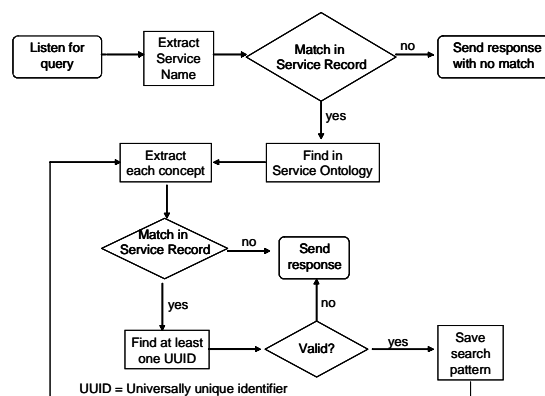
Listen for query

Extract Service Name

Match in Service Record

no

Send response with no match

yes

Extract each concept

Find in Service Ontology

Match in Service Record

no

Send response

yes

no

Find at least one UUID

Valid?

yes

Save search pattern

UUID = Universally unique identifier